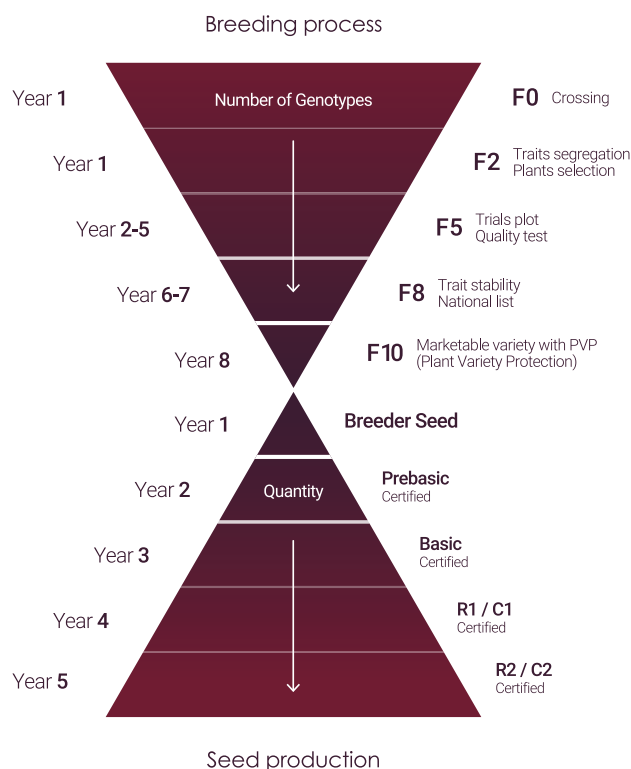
Breeding process

Year 1
Number of Genotypes
F0 Crossing

Year 1
F2 Traits segregation
Plants selection

Year 2-5
F5 Trials plot
Quality test

Year 6-7
F8 Trait stability
National list

Year 8
F10 Marketable variety with PVP
(Plant Variety Protection)

Year 1
Breeder Seed

Year 2
Quantity
Prebasic
Certified

Year 3
Basic
Certified

Year 4
R1 / C1
Certified

Year 5
R2 / C2
Certified

Seed production